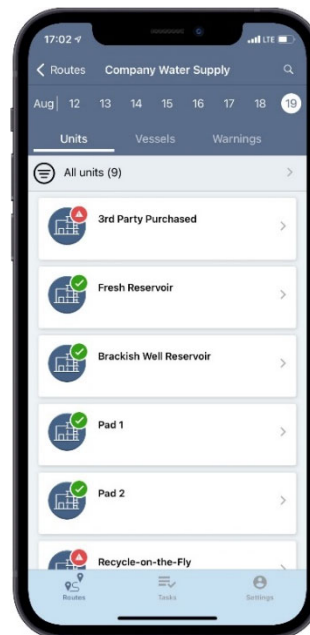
17:02
LTE
Routes
Company Water Supply
Aug 12 13 14 15 16 17 18 19
Units
Vessels
Warnings
All units (9)
3rd Party Purchased
Fresh Reservoir
Brackish Well Reservoir
Pad 1
Pad 2
Recycle-on-the-Fly
Routes
Tasks
Settings